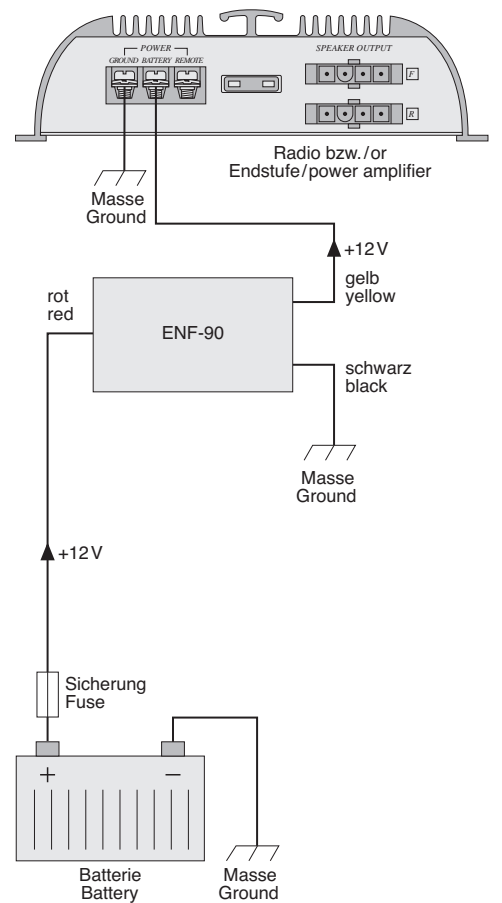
POWER
GROUND BATTERY REMOTE

SPEAKER OUTPUT

F

R

Radio bzw./or
Endstufe/power amplifier

Masse
Ground

+12 V

gelb
yellow

rot
red

ENF-90

schwarz
black

Masse
Ground

+12 V

Sicherung
Fuse

+

−

Batterie
Battery

Masse
Ground